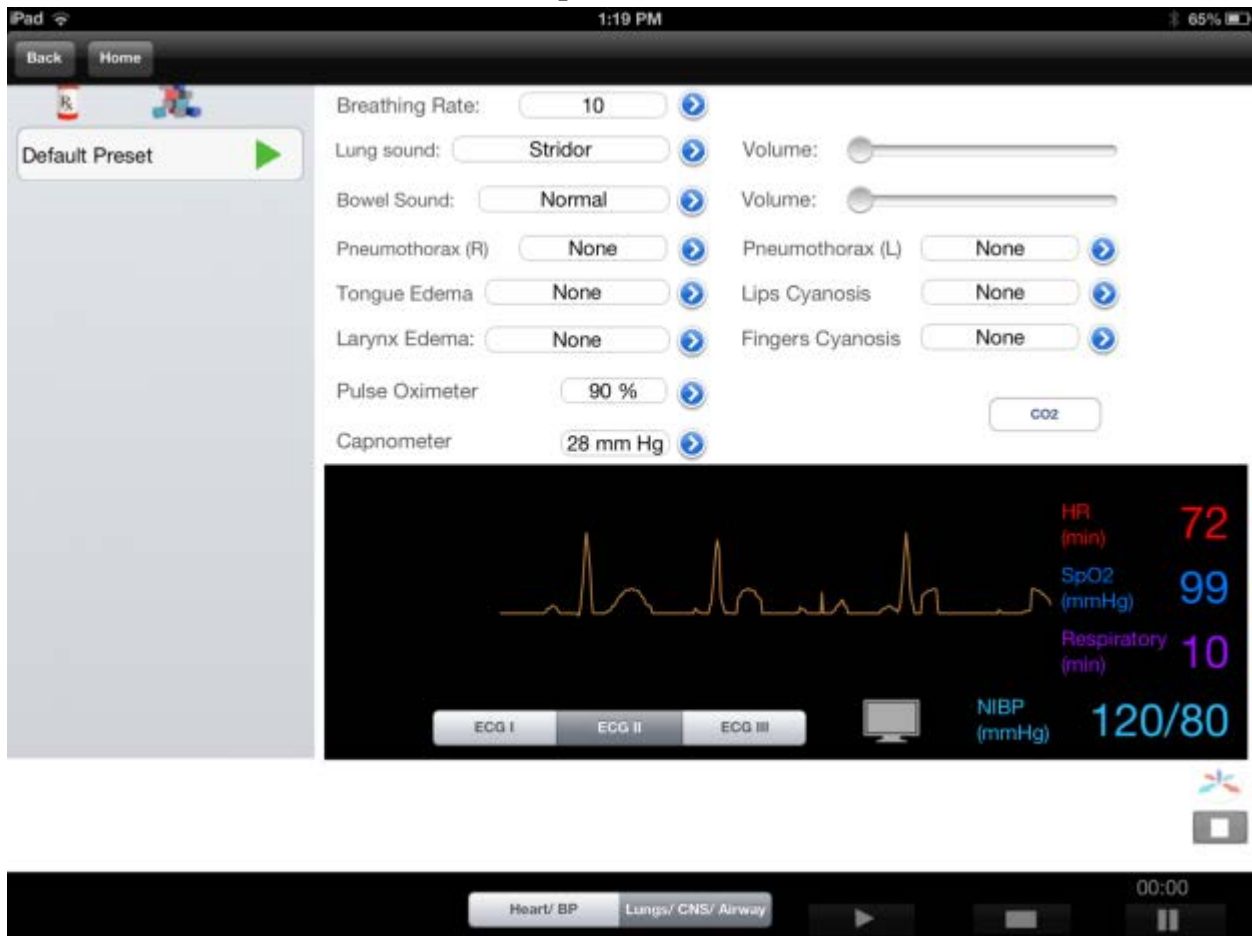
iPad
1:19 PM
65%

Back
Home

Rx

Default Preset

Breathing Rate: 10
Lung sound: Stridor
Volume:
Bowel Sound: Normal
Volume:
Pneumothorax (R) None
Pneumothorax (L) None
Tongue Edema None
Lips Cyanosis None
Larynx Edema: None
Fingers Cyanosis None
Pulse Oximeter 90 %
CO2
Capnometer 28 mm Hg

HR (min) 72
SpO2 (mmHg) 99
Respiratory (min) 10
NIBP (mmHg) 120/80

ECG I
ECG II
ECG III

00:00
Heart/ BP
Lungs/ CNS/ Airway